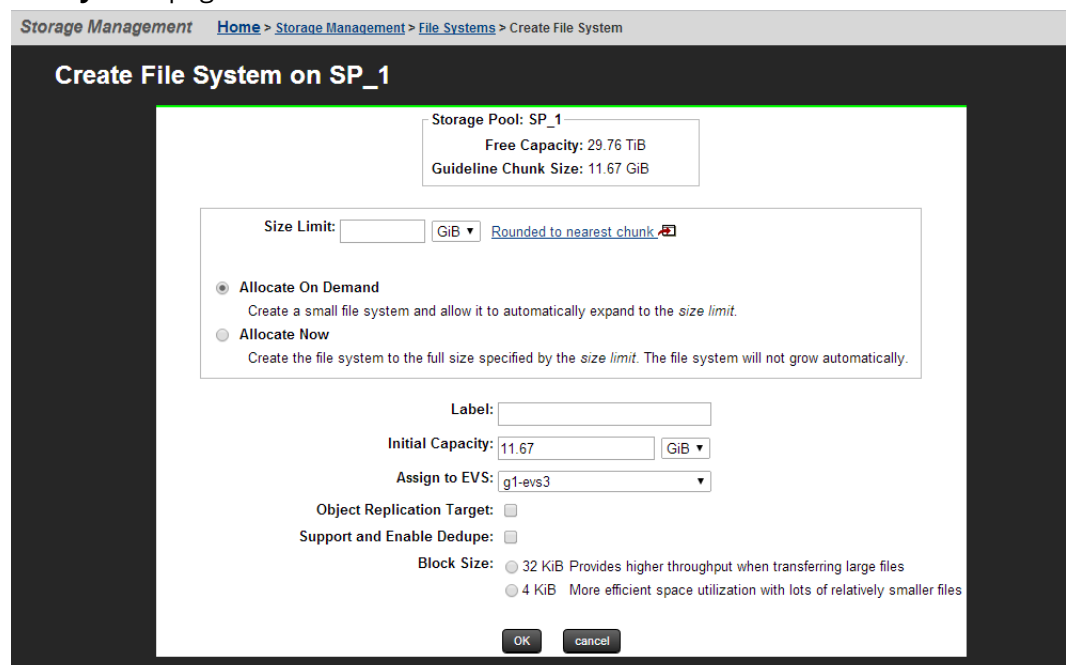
Storage Management Home > Storage Management > File Systems > Create File System

Create File System on SP_1

Storage Pool: SP_1
Free Capacity: 29.76 TiB
Guideline Chunk Size: 11.67 GiB

Size Limit: GiB ▾ Rounded to nearest chunk

Allocate On Demand
Create a small file system and allow it to automatically expand to the *size limit*.

Allocate Now
Create the file system to the full size specified by the *size limit*. The file system will not grow automatically.

Label:
Initial Capacity: 11.67 GiB ▾
Assign to EVS: g1-evs3 ▾
Object Replication Target:
Support and Enable Dedupe:
Block Size: 32 KiB Provides higher throughput when transferring large files
4 KiB More efficient space utilization with lots of relatively smaller files

OK cancel